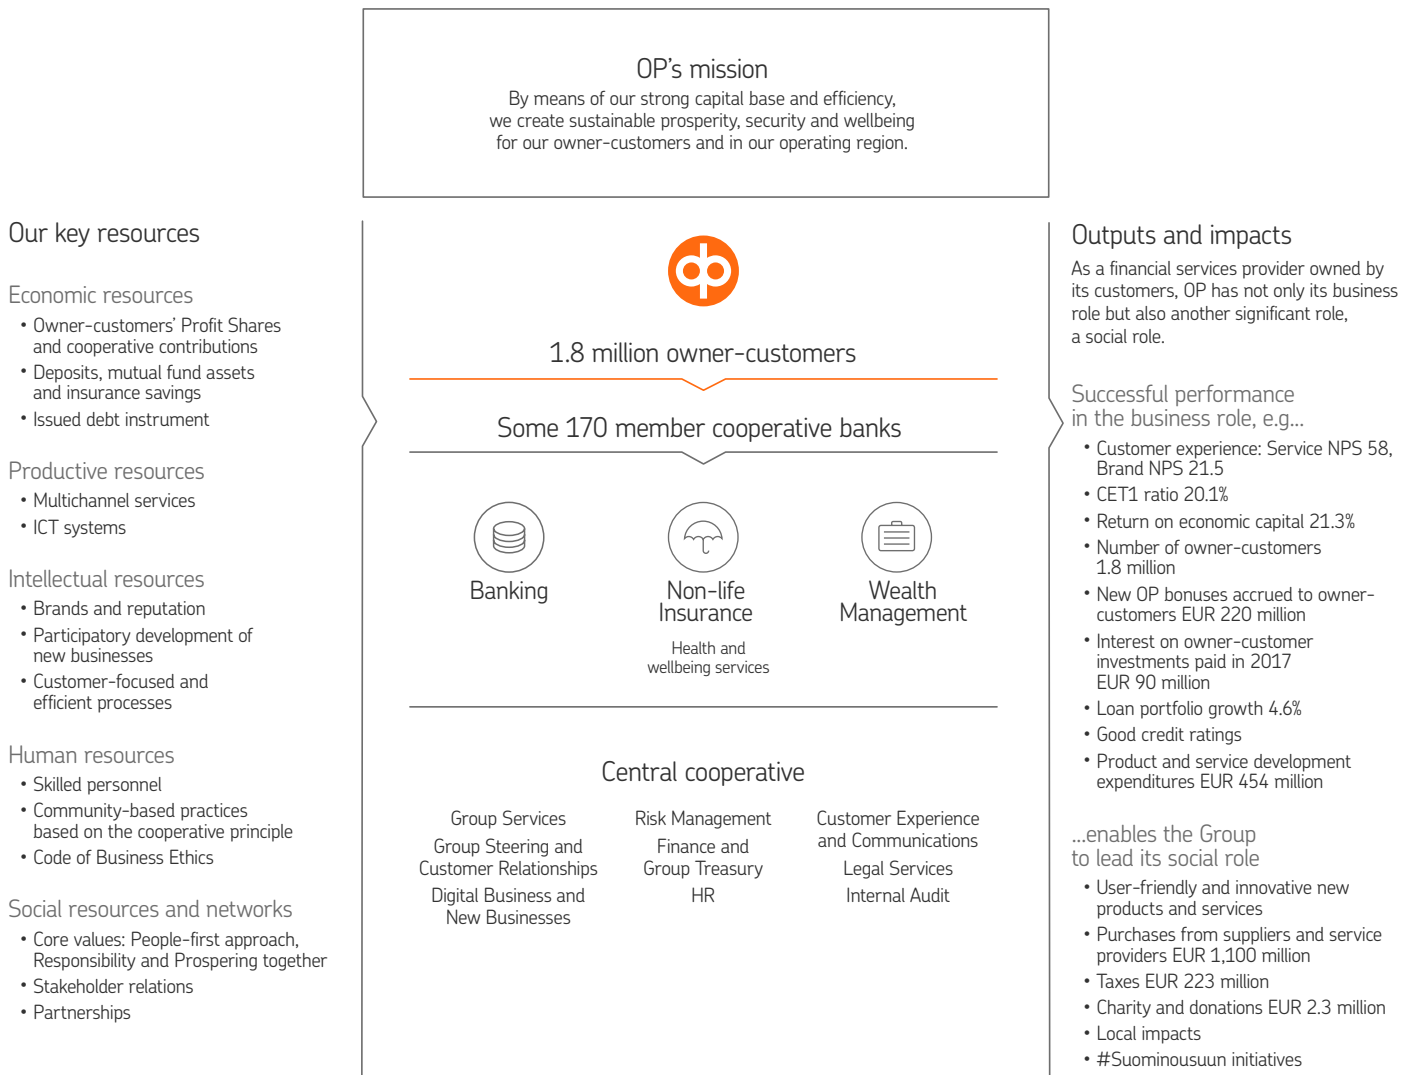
OP's mission
By means of our strong capital base and efficiency, we create sustainable prosperity, security and wellbeing for our owner-customers and in our operating region.

Our key resources

Economic resources
• Owner-customers' Profit Shares and cooperative contributions
• Deposits, mutual fund assets and insurance savings
• Issued debt instrument

Productive resources
• Multichannel services
• ICT systems

Intellectual resources
• Brands and reputation
• Participatory development of new businesses
• Customer-focused and efficient processes

Human resources
• Skilled personnel
• Community-based practices based on the cooperative principle
• Code of Business Ethics

Social resources and networks
• Core values: People-first approach, Responsibility and Prospering together
• Stakeholder relations
• Partnerships

1.8 million owner-customers

Some 170 member cooperative banks

Banking

Non-life Insurance
Health and wellbeing services

Wealth Management

Central cooperative

Group Services
Group Steering and Customer Relationships
Digital Business and New Businesses

Risk Management
Finance and Group Treasury
HR

Customer Experience and Communications
Legal Services
Internal Audit

Outputs and impacts
As a financial services provider owned by its customers, OP has not only its business role but also another significant role, a social role.

Successful performance in the business role, e.g...
• Customer experience: Service NPS 58, Brand NPS 21.5
• CET1 ratio 20.1%
• Return on economic capital 21.3%
• Number of owner-customers 1.8 million
• New OP bonuses accrued to owner-customers EUR 220 million
• Interest on owner-customer investments paid in 2017 EUR 90 million
• Loan portfolio growth 4.6%
• Good credit ratings
• Product and service development expenditures EUR 454 million

...enables the Group to lead its social role
• User-friendly and innovative new products and services
• Purchases from suppliers and service providers EUR 1,100 million
• Taxes EUR 223 million
• Charity and donations EUR 2.3 million
• Local impacts
• #Suominousuun initiatives